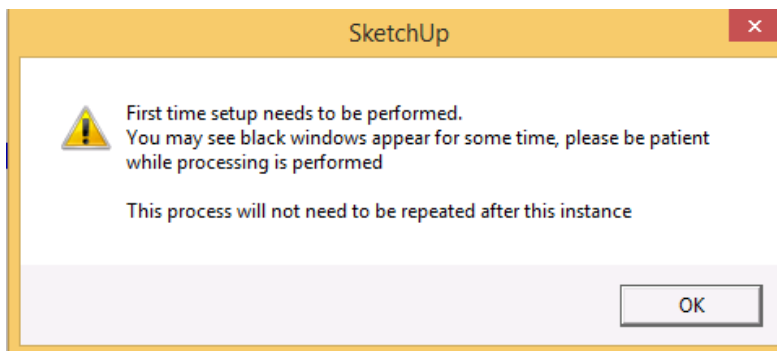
SketchUp

First time setup needs to be performed.
You may see black windows appear for some time, please be patient while processing is performed

This process will not need to be repeated after this instance

OK